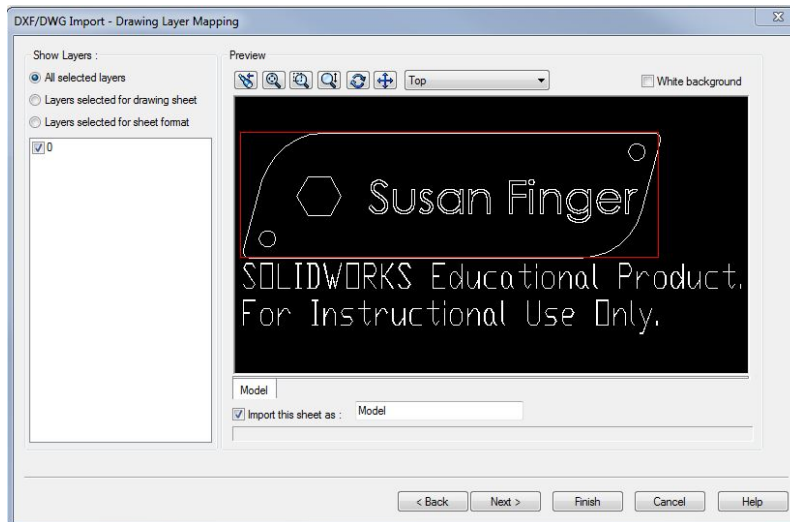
DXF/DWG Import - Drawing Layer Mapping

Show Layers :
All selected layers
Layers selected for drawing sheet
Layers selected for sheet format
0

Preview
Top
White background

Susan Finger
SOLIDWORKS Educational Product.
For Instructional Use Only.

Model
Import this sheet as : Model

< Back
Next >
Finish
Cancel
Help